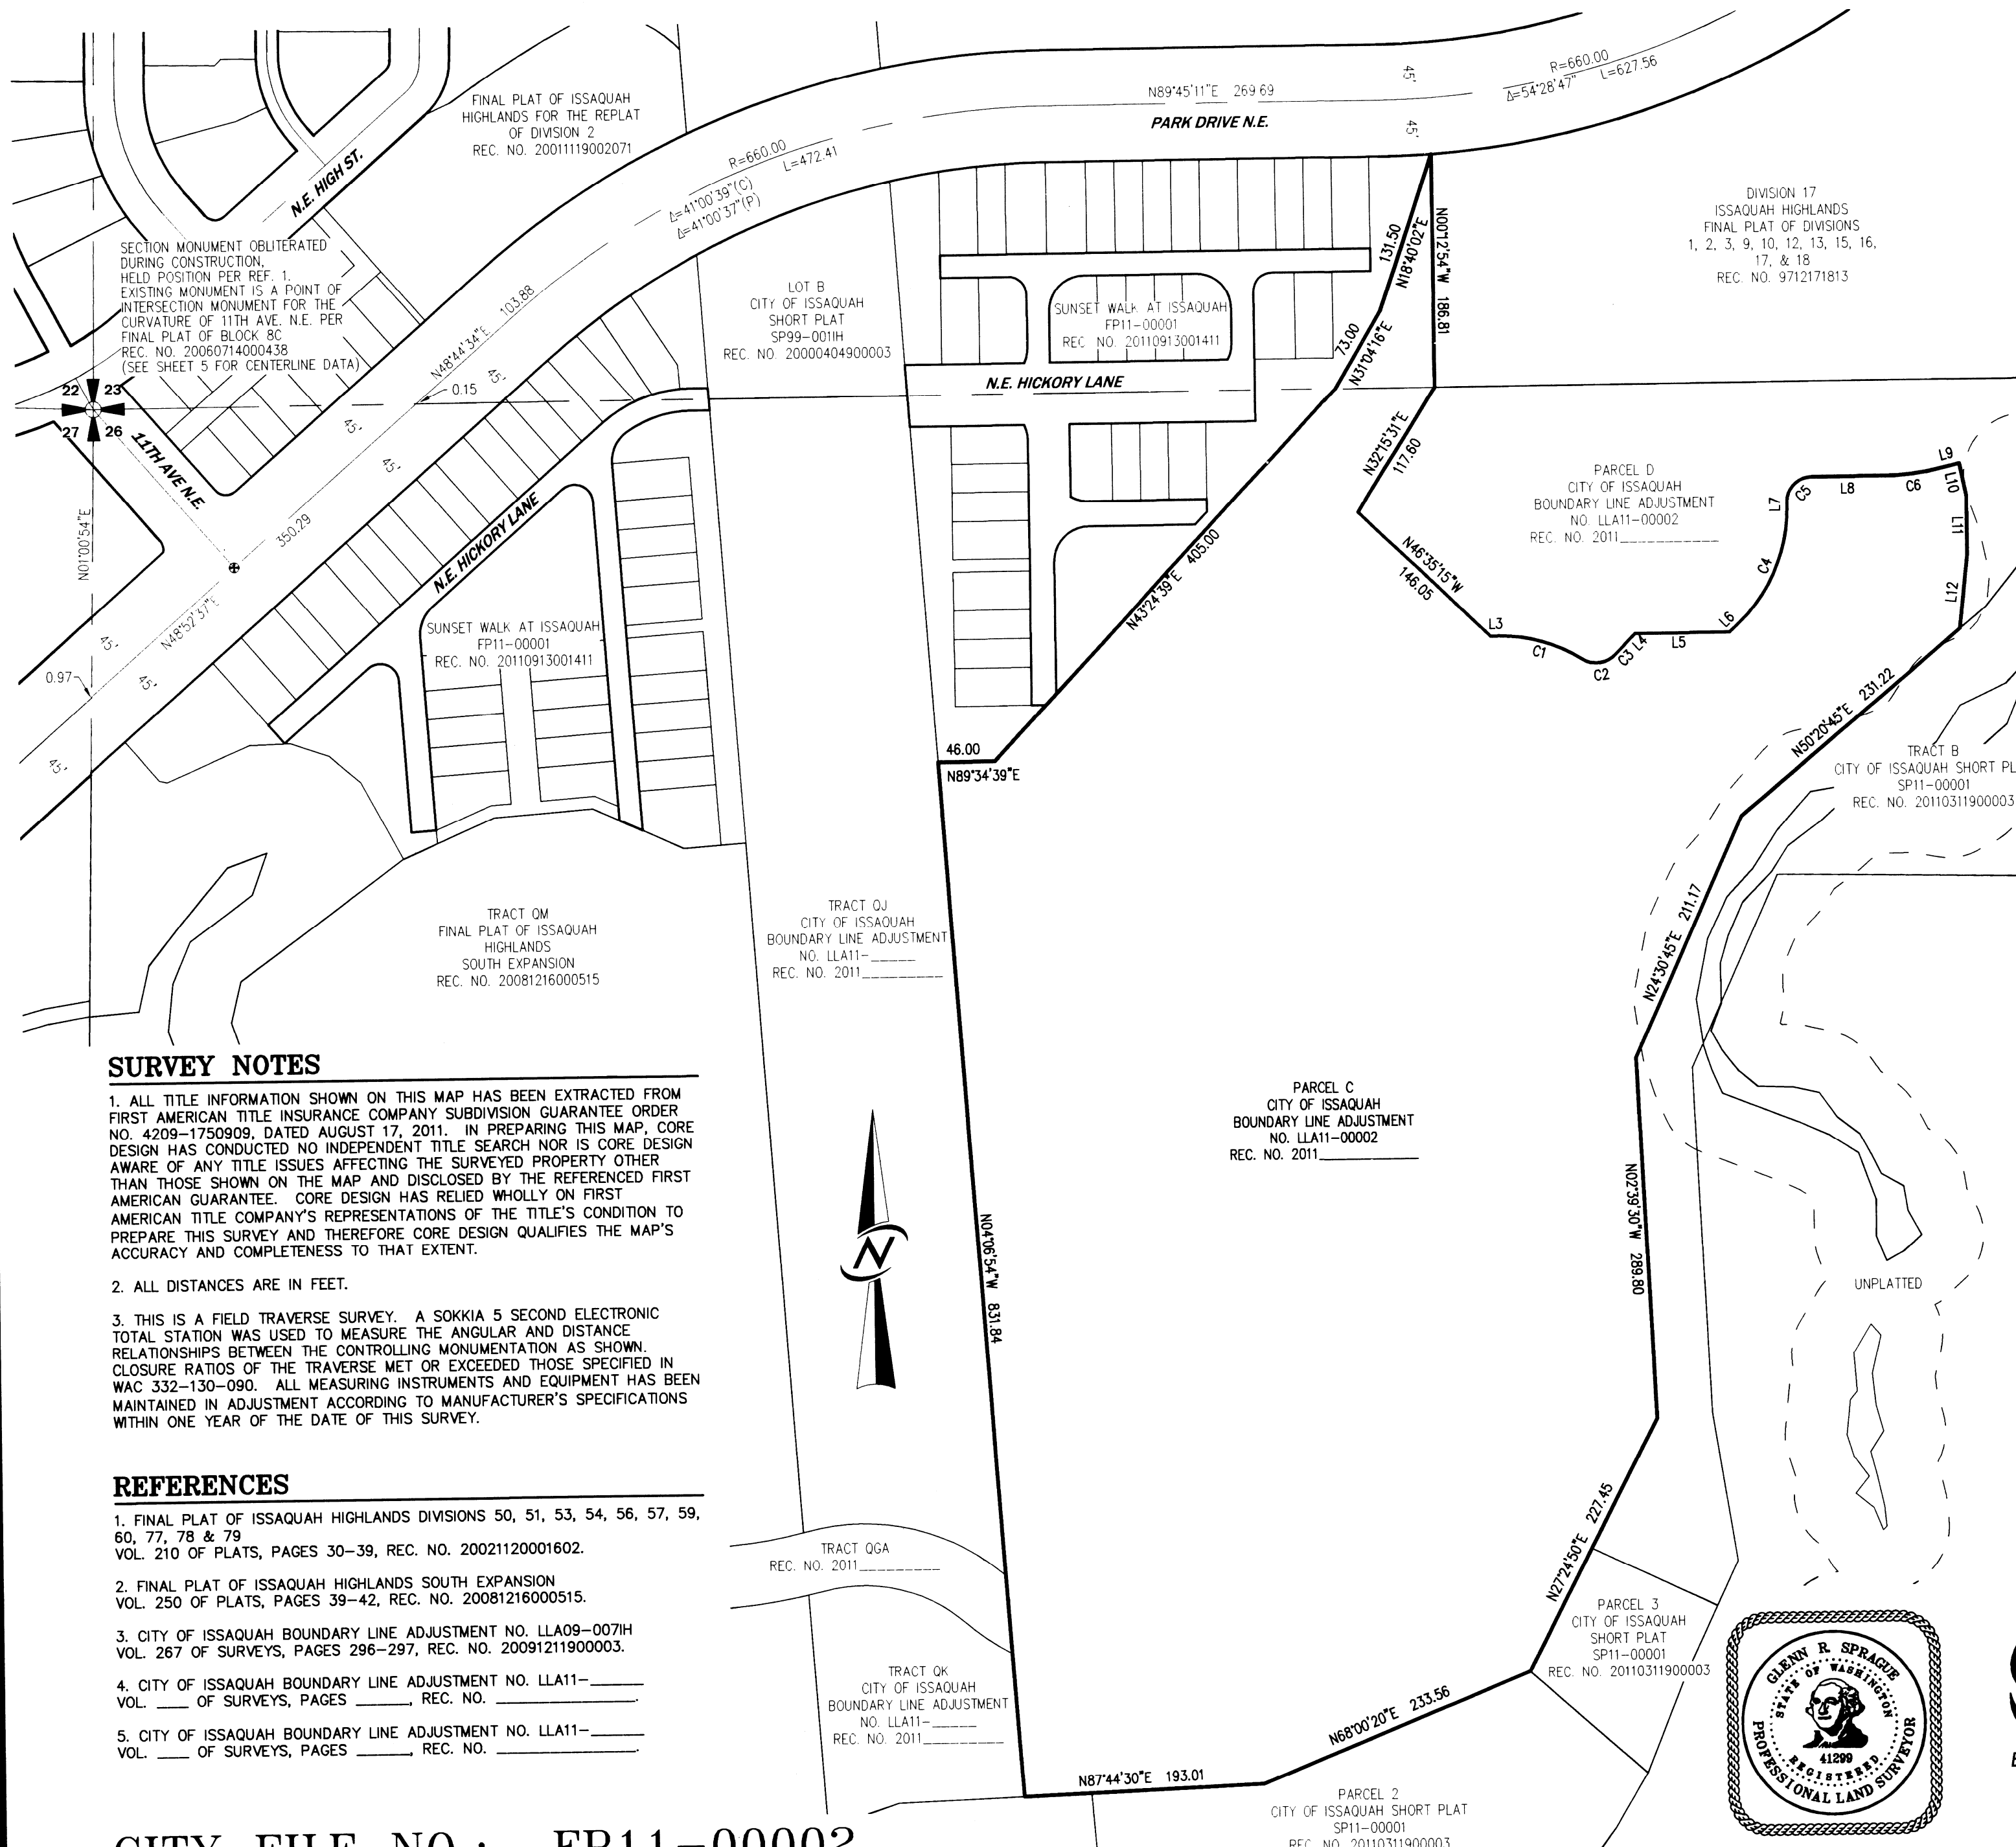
FINAL PLAT OF ISSAQUAH HIGHLANDS FOR THE REPLAT OF DIVISION 2 REC. NO. 20011119002071

N89°45'11"E 269.69

45'

45'

PARK DRIVE N.E.

R=660.00
$\Delta$=54°28'47"
L=627.56

R=660.00
L=472.41
$\Delta$=41°00'39"(C)
$\Delta$=41°00'37"(P)

N.E. HIGH ST.

DIVISION 17
ISSAQUAH HIGHLANDS
FINAL PLAT OF DIVISIONS
1, 2, 3, 9, 10, 12, 13, 15, 16, 17, & 18
REC. NO. 9712171813

SECTION MONUMENT OBLITERATED DURING CONSTRUCTION, HELD POSITION PER REF. 1. EXISTING MONUMENT IS A POINT OF INTERSECTION MONUMENT FOR THE CURVATURE OF 11TH AVE. N.E. PER FINAL PLAT OF BLOCK 8C REC. NO. 20060714000438 (SEE SHEET 5 FOR CENTERLINE DATA)

LOT B
CITY OF ISSAQUAH
SHORT PLAT
SP99-001IH
REC. NO. 20000404900003

SUNSET WALK AT ISSAQUAH
FP11-00001
REC NO. 20110913001411

131.50
N18°40'02"E
N00°12'54"W 186.81
73.00
N31°04'16"E

N48°44'34"E 103.88
0.15
45'
45'
45'

N.E. HICKORY LANE

22 23
27 26

11TH AVE N.E

N32°15'31"E 117.60

PARCEL D
CITY OF ISSAQUAH
BOUNDARY LINE ADJUSTMENT
NO. LLA11-00002
REC. NO. 2011__________

L9 L10 L11 L12 C6 L8 C5 L7 C4 L6 L5 L4 C3 C2 C1 L3

N46°35'15"W 146.05

N43°24'39"E 405.00

N.E. HICKORY LANE

350.29

N01°00'54"E

N48°52'37"E

45'
45'
45'
0.97

SUNSET WALK AT ISSAQUAH
FP11-00001
REC. NO. 20110913001411

46.00
N89°34'39"E

N50°20'45"E 231.22

TRACT B
CITY OF ISSAQUAH SHORT PL
SP11-00001
REC. NO. 20110311900003

TRACT QM
FINAL PLAT OF ISSAQUAH HIGHLANDS
SOUTH EXPANSION
REC. NO. 20081216000515

TRACT QJ
CITY OF ISSAQUAH
BOUNDARY LINE ADJUSTMENT
NO. LLA11-_____
REC. NO. 2011________

N24°30'45"E 211.17

PARCEL C
CITY OF ISSAQUAH
BOUNDARY LINE ADJUSTMENT
NO. LLA11-00002
REC. NO. 2011__________

SURVEY NOTES

1. ALL TITLE INFORMATION SHOWN ON THIS MAP HAS BEEN EXTRACTED FROM FIRST AMERICAN TITLE INSURANCE COMPANY SUBDIVISION GUARANTEE ORDER NO. 4209-1750909, DATED AUGUST 17, 2011. IN PREPARING THIS MAP, CORE DESIGN HAS CONDUCTED NO INDEPENDENT TITLE SEARCH NOR IS CORE DESIGN AWARE OF ANY TITLE ISSUES AFFECTING THE SURVEYED PROPERTY OTHER THAN THOSE SHOWN ON THE MAP AND DISCLOSED BY THE REFERENCED FIRST AMERICAN GUARANTEE. CORE DESIGN HAS RELIED WHOLLY ON FIRST AMERICAN TITLE COMPANY'S REPRESENTATIONS OF THE TITLE'S CONDITION TO PREPARE THIS SURVEY AND THEREFORE CORE DESIGN QUALIFIES THE MAP'S ACCURACY AND COMPLETENESS TO THAT EXTENT.

2. ALL DISTANCES ARE IN FEET.

3. THIS IS A FIELD TRAVERSE SURVEY. A SOKKIA 5 SECOND ELECTRONIC TOTAL STATION WAS USED TO MEASURE THE ANGULAR AND DISTANCE RELATIONSHIPS BETWEEN THE CONTROLLING MONUMENTATION AS SHOWN. CLOSURE RATIOS OF THE TRAVERSE MET OR EXCEEDED THOSE SPECIFIED IN WAC 332-130-090. ALL MEASURING INSTRUMENTS AND EQUIPMENT HAS BEEN MAINTAINED IN ADJUSTMENT ACCORDING TO MANUFACTURER'S SPECIFICATIONS WITHIN ONE YEAR OF THE DATE OF THIS SURVEY.

N

N04°06'54"W 831.84

N02°39'30"W 289.80

UNPLATTED

REFERENCES

1. FINAL PLAT OF ISSAQUAH HIGHLANDS DIVISIONS 50, 51, 53, 54, 56, 57, 59, 60, 77, 78 & 79
VOL. 210 OF PLATS, PAGES 30-39, REC. NO. 20021120001602.

2. FINAL PLAT OF ISSAQUAH HIGHLANDS SOUTH EXPANSION
VOL. 250 OF PLATS, PAGES 39-42, REC. NO. 20081216000515.

3. CITY OF ISSAQUAH BOUNDARY LINE ADJUSTMENT NO. LLA09-007IH
VOL. 267 OF SURVEYS, PAGES 296-297, REC. NO. 20091211900003.

4. CITY OF ISSAQUAH BOUNDARY LINE ADJUSTMENT NO. LLA11-______
VOL. ____ OF SURVEYS, PAGES ______, REC. NO. ______________.

5. CITY OF ISSAQUAH BOUNDARY LINE ADJUSTMENT NO. LLA11-______
VOL. ____ OF SURVEYS, PAGES ______, REC. NO. ______________.

TRACT QGA
REC. NO. 2011________

N27°24'50"E 227.45

PARCEL 3
CITY OF ISSAQUAH
SHORT PLAT
SP11-00001
REC. NO. 20110311900003

TRACT QK
CITY OF ISSAQUAH
BOUNDARY LINE ADJUSTMENT
NO. LLA11-_____
REC. NO. 2011________

N68°00'20"E 233.56

N87°44'30"E 193.01

PARCEL 2
CITY OF ISSAQUAH SHORT PLAT
SP11-00001
REC. NO. 20110311900003

GLENN R. SPRAGUE
STATE OF WASHINGTON
41299
REGISTERED
PROFESSIONAL LAND SURVEYOR

CITY FILE NO.: FP11-00002